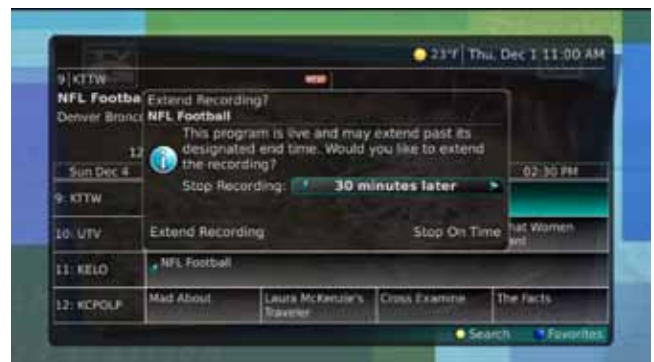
23°F | Thu, Dec 1 11:00 AM

9 KTTW

NEW

NFL Footba
Denver Bronc

12

Extend Recording?
NFL Football

This program is live and may extend past its designated end time. Would you like to extend the recording?

Stop Recording: 30 minutes later

Extend Recording

Stop On Time

Sun Dec 4

02:30 PM

9: KTTW

10: UTV

hat Women
ant

11: KELO

NFL Football

12: KCPOLP

Mad About

Laura McKenzie's Traveler

Cross Examine

The Facts

Search

Favorites